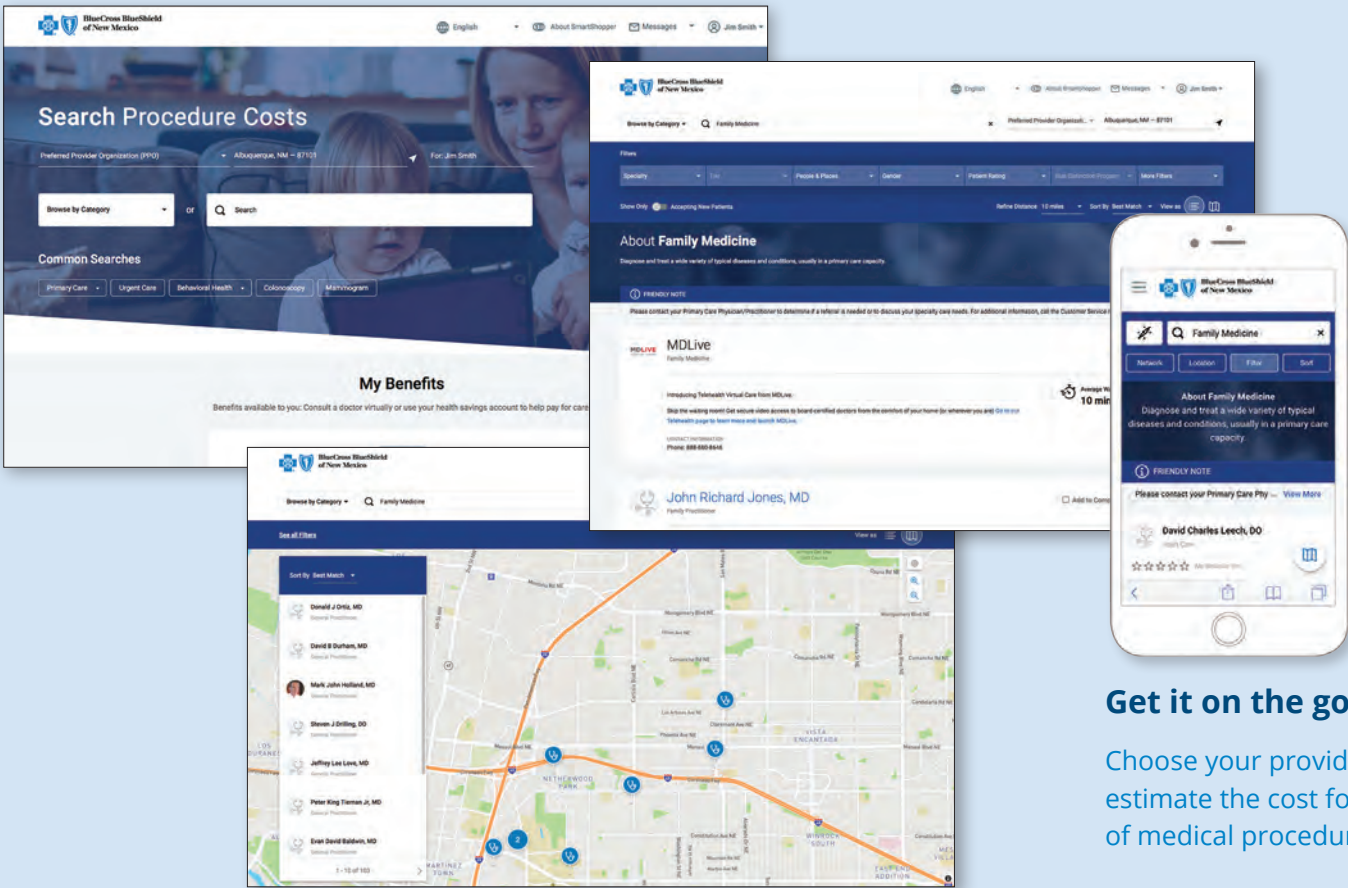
BlueCross BlueShield of New Mexico

English About SmartShopper Messages Jim Smith

Search Procedure Costs

Preferred Provider Organization (PPO) Albuquerque, NM — 87101 For: Jim Smith

Browse by Category or Search

Common Searches

Primary Care Urgent Care Behavioral Health Colonoscopy Mammogram

My Benefits

Benefits available to you: Consult a doctor virtually or use your health savings account to help pay for care

BlueCross BlueShield of New Mexico

English About SmartShopper Messages Jim Smith

Browse by Category Family Medicine Preferred Provider Organizati... Albuquerque, NM — 87101

Filters

Specialty Peoples & Places Gender Patient Rating More Filters

Show Only Accepting New Patients Refine Distance 10 miles Sort By Best Match View as

About Family Medicine

Diagnose and treat a wide variety of typical diseases and conditions, usually in a primary care capacity.

FRIENDLY NOTE

Please contact your Primary Care Physician/Practitioner to determine if a referral is needed or to discuss your specialty care needs. For additional information, call the Customer Service

MDLIVE

MDLive

Family Medicine

Introducing Telehealth Virtual Care from MDLive.

Skip the waiting room! Get secure video access to board-certified doctors from the comfort of your home (or wherever you are) Go to our Telehealth page to learn more and launch MDLive.

CONTACT INFORMATION

Phone: 888-650-6446

Average W 10 min

John Richard Jones, MD

Family Practitioner

Add to Comp

BlueCross BlueShield of New Mexico

Browse by Category Family Medicine

See all Filters

View as

Sort By Best Match

Donald J Ortiz, MD

General Practitioner

David B Durham, MD

General Practitioner

Mark John Holland, MD

General Practitioner

Steven J Drilling, DO

General Practitioner

Jeffrey Lee Love, MD

General Practitioner

Peter King Tiernan Jr, MD

General Practitioner

Evan David Baldwin, MD

General Practitioner

1 - 10 of 103

NETHERWOOD PARK

VISTA ENCANTADA

WINROCK SOUTH

BlueCross BlueShield of New Mexico

Family Medicine

Network Location Filter Sort

About Family Medicine

Diagnose and treat a wide variety of typical diseases and conditions, usually in a primary care capacity

FRIENDLY NOTE

Please contact your Primary Care Phy... View More

David Charles Leech, DO

Get it on the go

Choose your provid estimate the cost fo of medical procedur